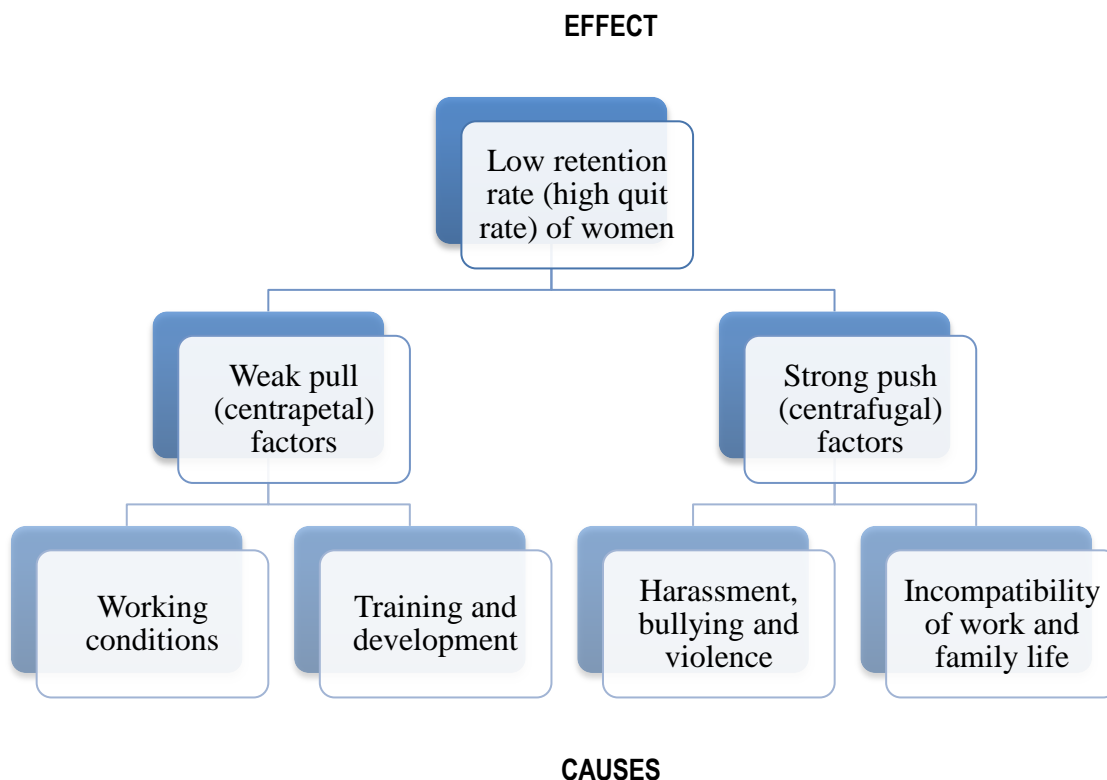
EFFECT

Low retention rate (high quit rate) of women

Weak pull (centrapetal) factors

Strong push (centrafugal) factors

Working conditions

Training and development

Harassment, bullying and violence

Incompatibility of work and family life

CAUSES